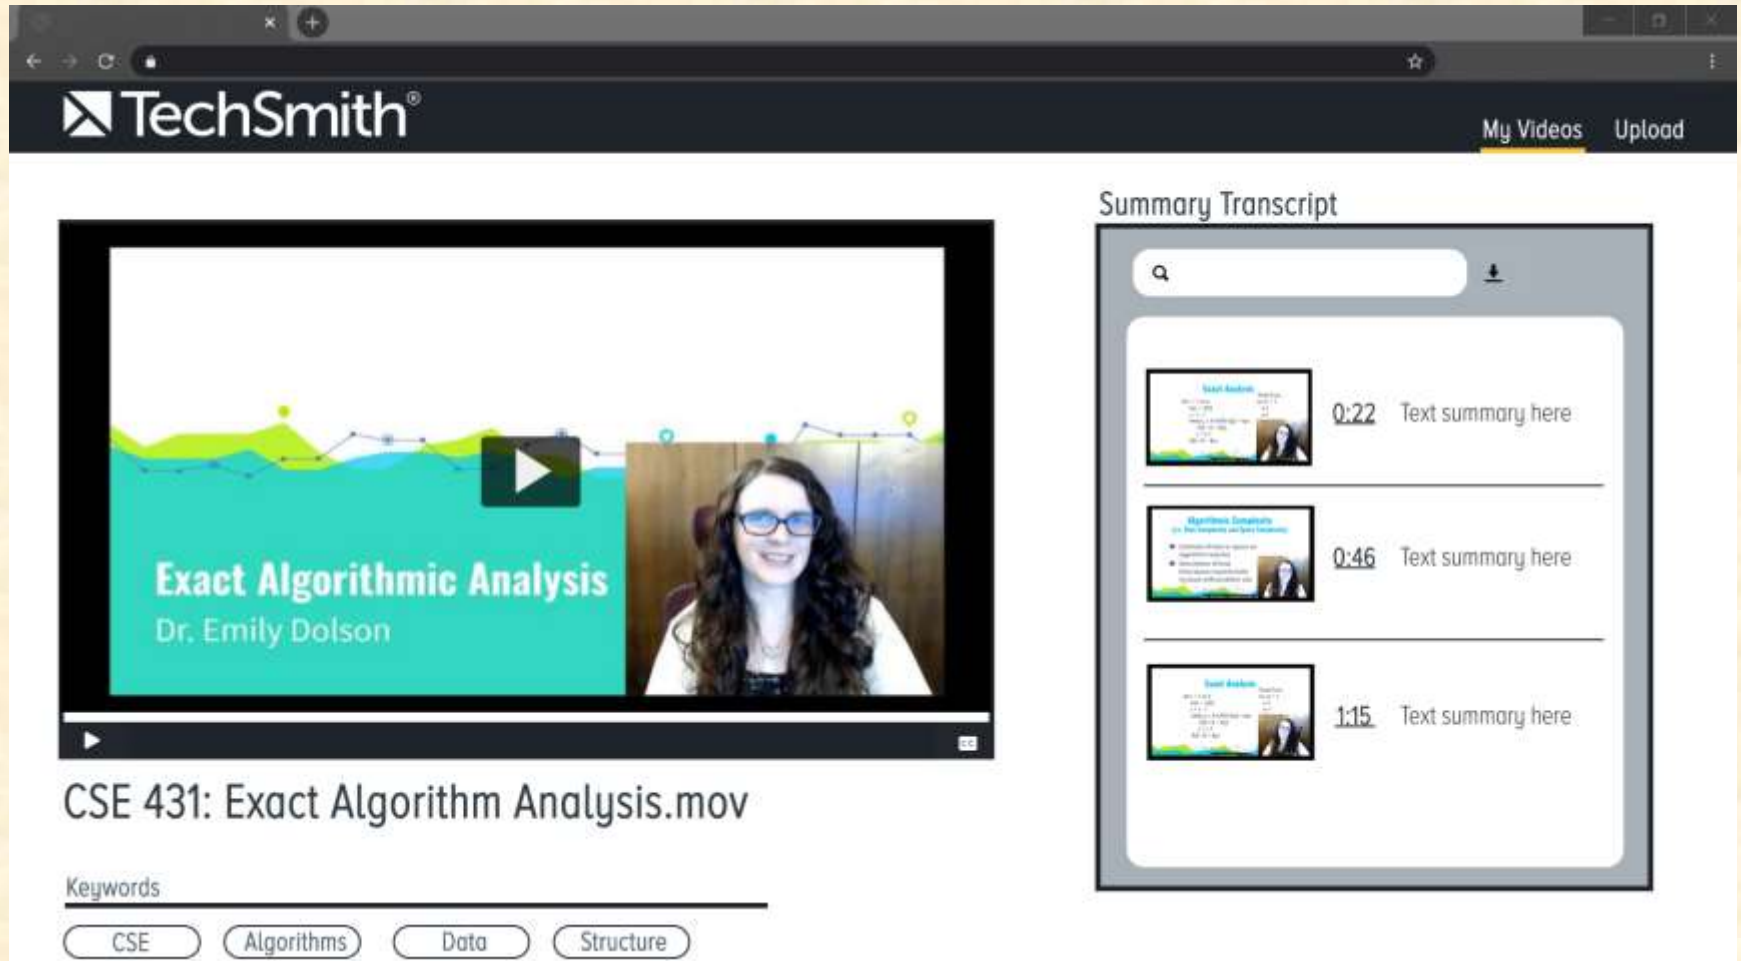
TechSmith®

My Videos Upload

Exact Algorithmic Analysis
Dr. Emily Dolson

CC

CSE 431: Exact Algorithm Analysis.mov

Keywords

CSE Algorithms Data Structure

Summary Transcript

0:22 Text summary here

0:46 Text summary here

1:15 Text summary here